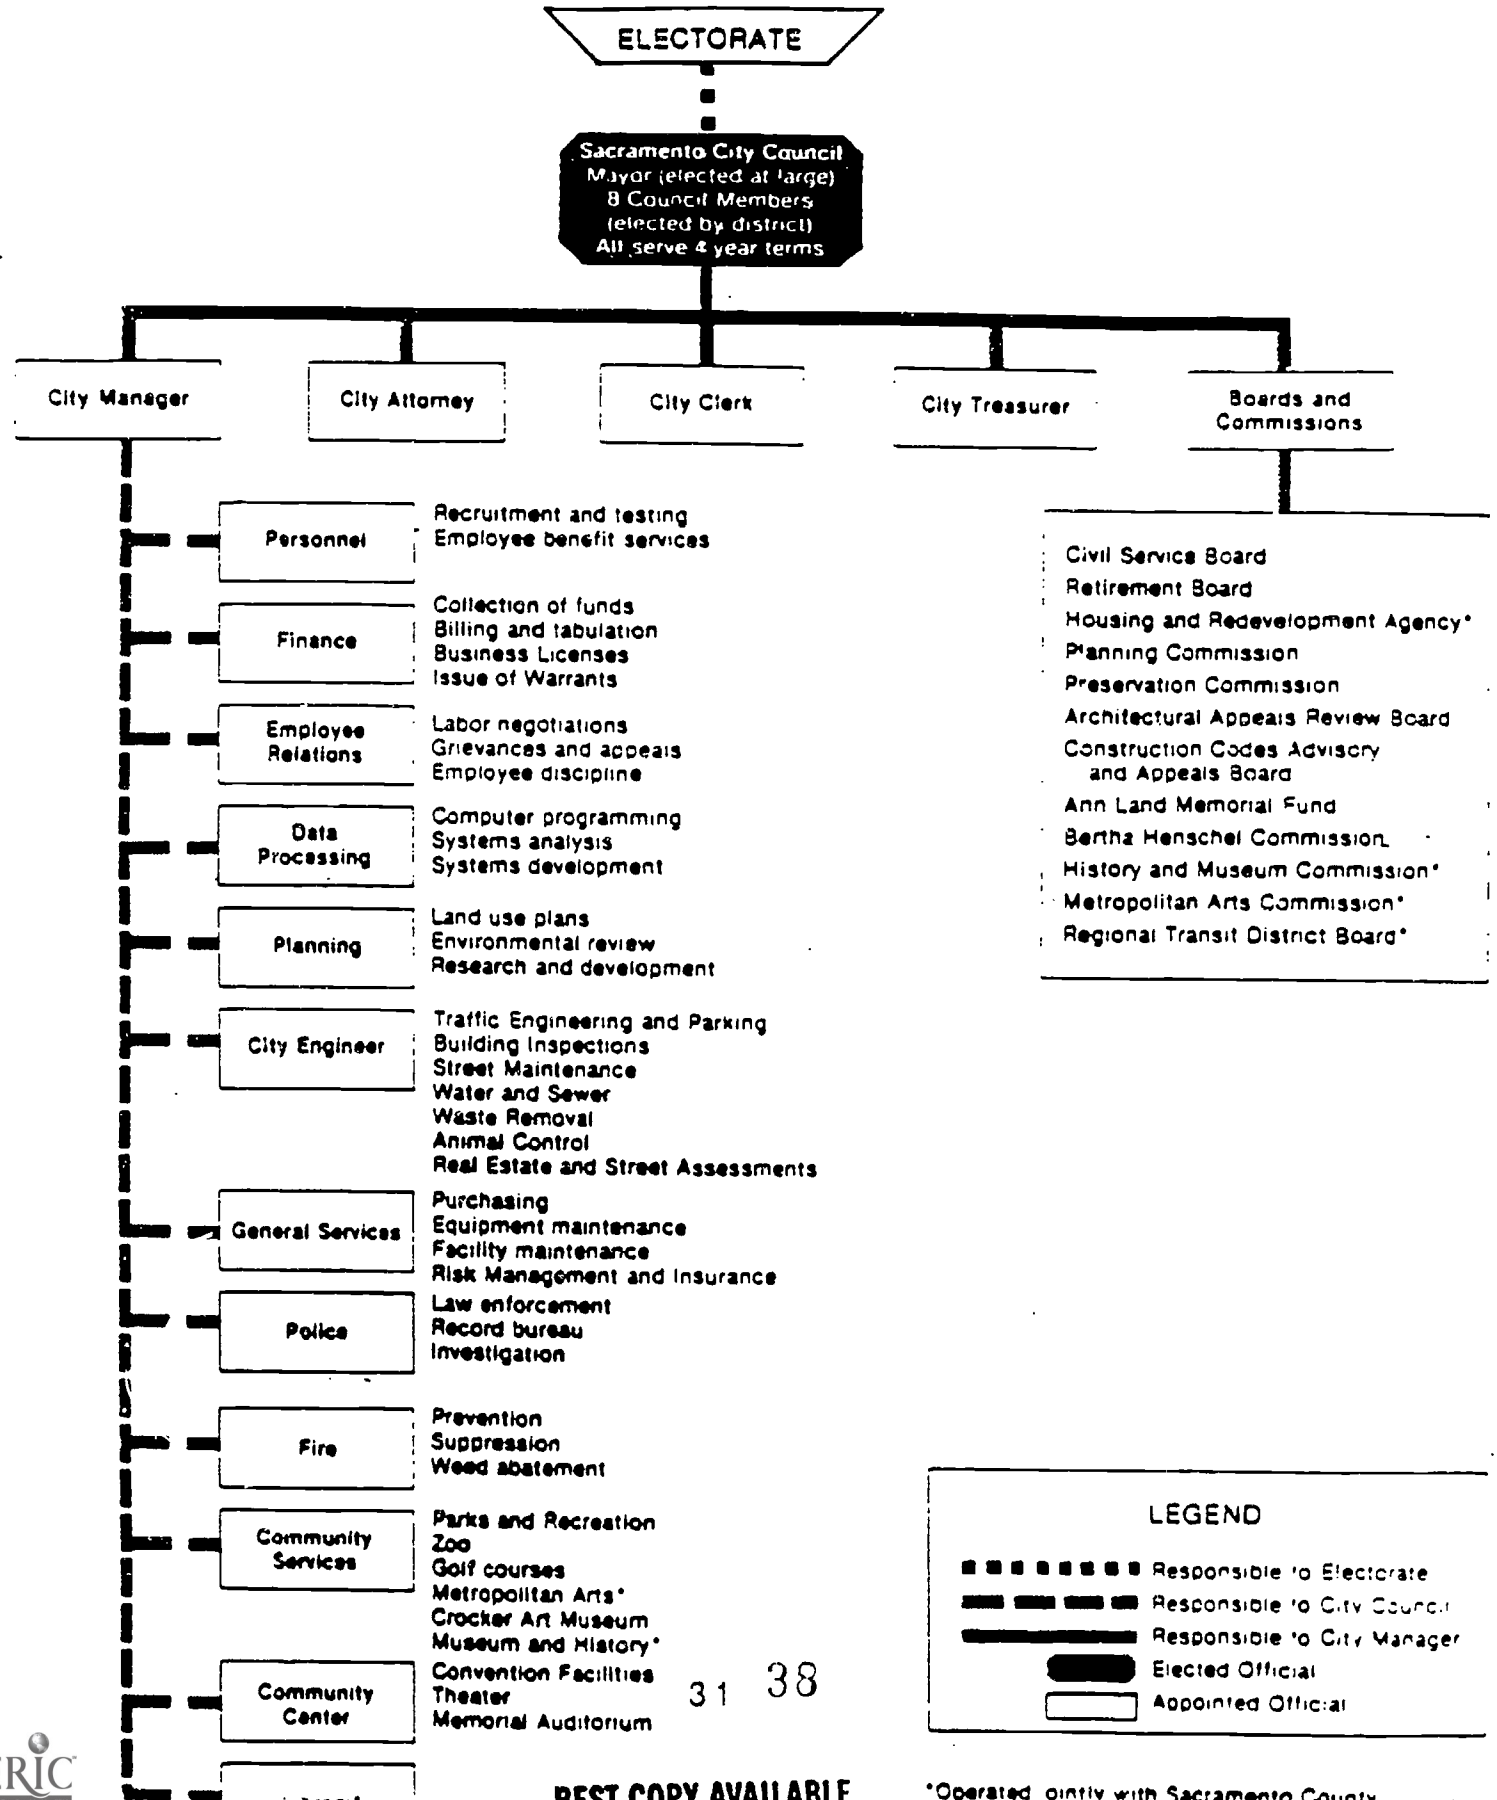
ELECTORATE

Sacramento City Council
Mayor (elected at large)
8 Council Members (elected by district)
All serve 4 year terms

City Manager

City Attorney

City Clerk

City Treasurer

Boards and Commissions

Personnel
Recruitment and testing
Employee benefit services

Finance
Collection of funds
Billing and tabulation
Business Licenses
Issue of Warrants

Employee Relations
Labor negotiations
Grievances and appeals
Employee discipline

Data Processing
Computer programming
Systems analysis
Systems development

Planning
Land use plans
Environmental review
Research and development

City Engineer
Traffic Engineering and Parking
Building Inspections
Street Maintenance
Water and Sewer
Waste Removal
Animal Control
Real Estate and Street Assessments

General Services
Purchasing
Equipment maintenance
Facility maintenance
Risk Management and Insurance

Police
Law enforcement
Record bureau
Investigation

Fire
Prevention
Suppression
Weed abatement

Community Services
Parks and Recreation
Zoo
Golf courses
Metropolitan Arts*
Crocker Art Museum
Museum and History*

Community Center
Convention Facilities
Theater
Memorial Auditorium

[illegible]

Civil Service Board
Retirement Board
Housing and Redevelopment Agency*
Planning Commission
Preservation Commission
Architectural Appeals Review Board
Construction Codes Advisory and Appeals Board
Ann Land Memorial Fund
Bertha Henschel Commission
History and Museum Commission*
Metropolitan Arts Commission*
Regional Transit District Board*

LEGEND
Responsible to Electorate
Responsible to City Council
Responsible to City Manager
Elected Official
Appointed Official

31 38

BEST COPY AVAILABLE

*Operated jointly with Sacramento County